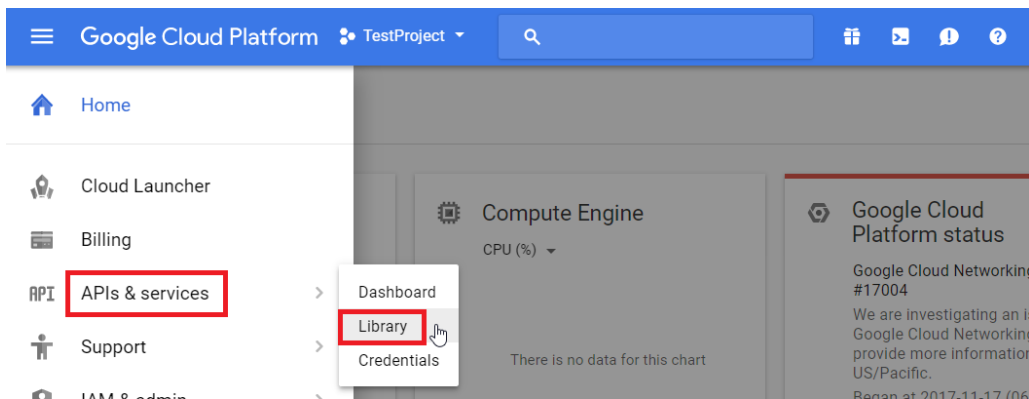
Google Cloud Platform TestProject

Home

Cloud Launcher

Billing

API APIs & services

Support

IAM & admin

Dashboard

Library

Credentials

Compute Engine

CPU (%)

There is no data for this chart

Google Cloud Platform status

Google Cloud Networking #17004

We are investigating an i Google Cloud Networking provide more informatio US/Pacific.

Began at 2017-11-17 (06